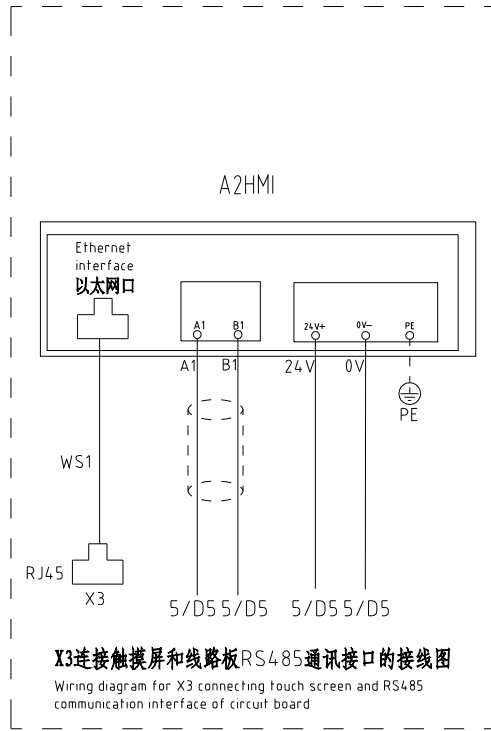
A2HMI

Ethernet interface
以太网口

A1 B1

24V+ 0V− PE

A1 B1 24V 0V

PE

WS1

RJ45

X3

5/D5 5/D5 5/D5 5/D5

X3连接触摸屏和线路板RS485通讯接口的接线图
Wiring diagram for X3 connecting touch screen and RS485 communication interface of circuit board